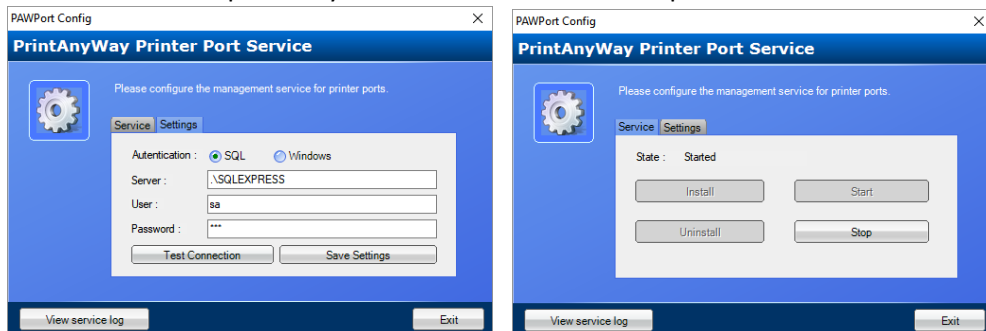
PAWPort Config

PrintAnyWay Printer Port Service

Please configure the management service for printer ports.

Service | Settings

Autentication : SQL Windows

Server : .\SQLEXPRESS

User : sa

Password : ***

Test Connection

Save Settings

View service log

Exit

PAWPort Config

PrintAnyWay Printer Port Service

Please configure the management service for printer ports.

Service | Settings

State : Started

Install

Start

Uninstall

Stop

View service log

Exit